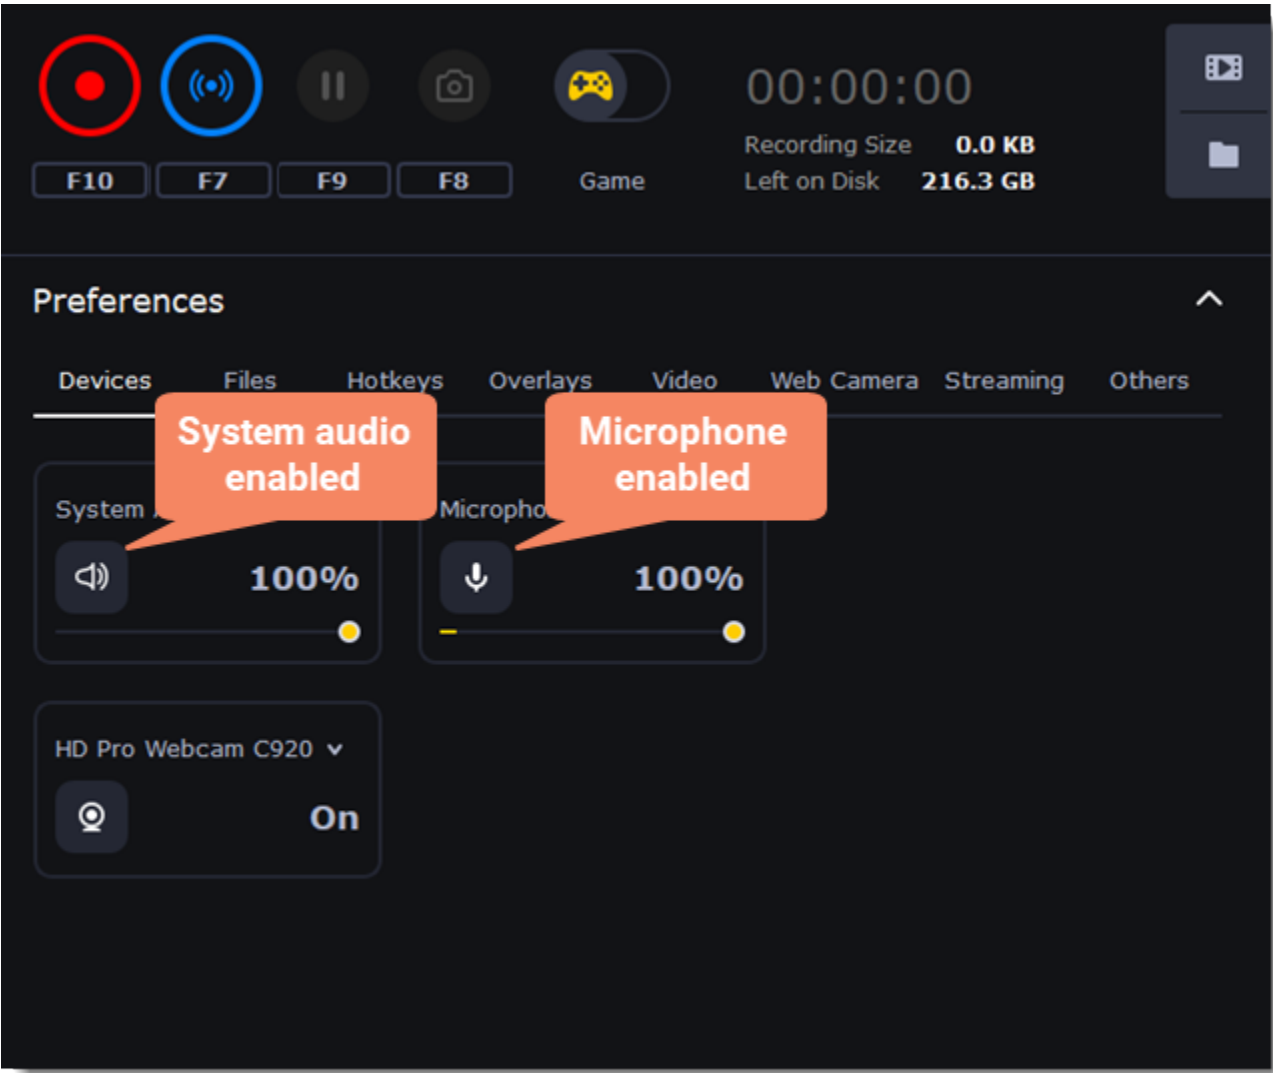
F10 F7 F9 F8

Game

00:00:00

Recording Size 0.0 KB
Left on Disk 216.3 GB

Preferences

Devices Files Hotkeys Overlays Video Web Camera Streaming Others

System audio enabled

Microphone enabled

System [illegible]

100%

Micropho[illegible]

100%

HD Pro Webcam C920

On